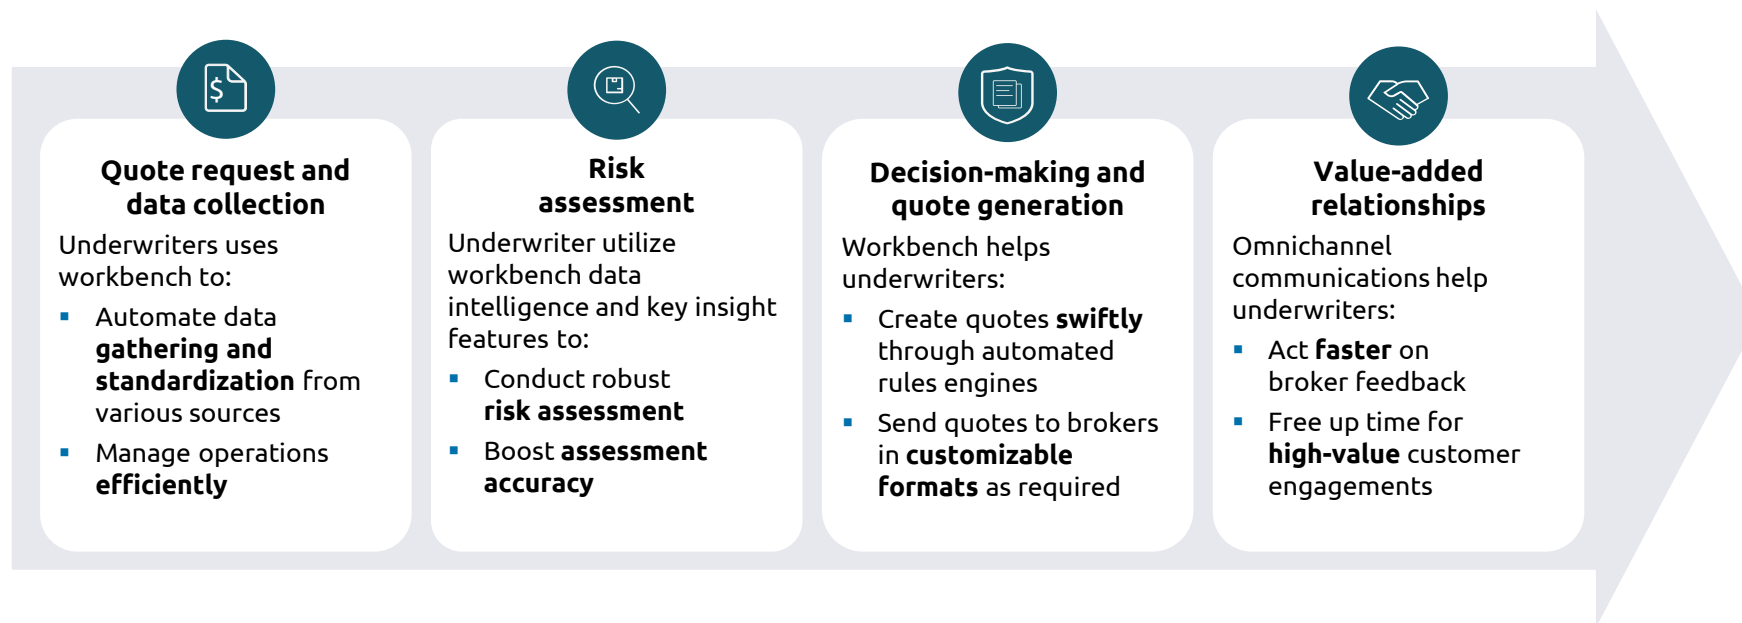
Quote request and data collection

Underwriters uses workbench to:

- Automate data gathering and standardization from various sources
- Manage operations efficiently

Risk assessment

Underwriter utilize workbench data intelligence and key insight features to:

- Conduct robust risk assessment
- Boost assessment accuracy

Decision-making and quote generation

Workbench helps underwriters:

- Create quotes swiftly through automated rules engines
- Send quotes to brokers in customizable formats as required

Value-added relationships

Omnichannel communications help underwriters:

- Act faster on broker feedback
- Free up time for high-value customer engagements